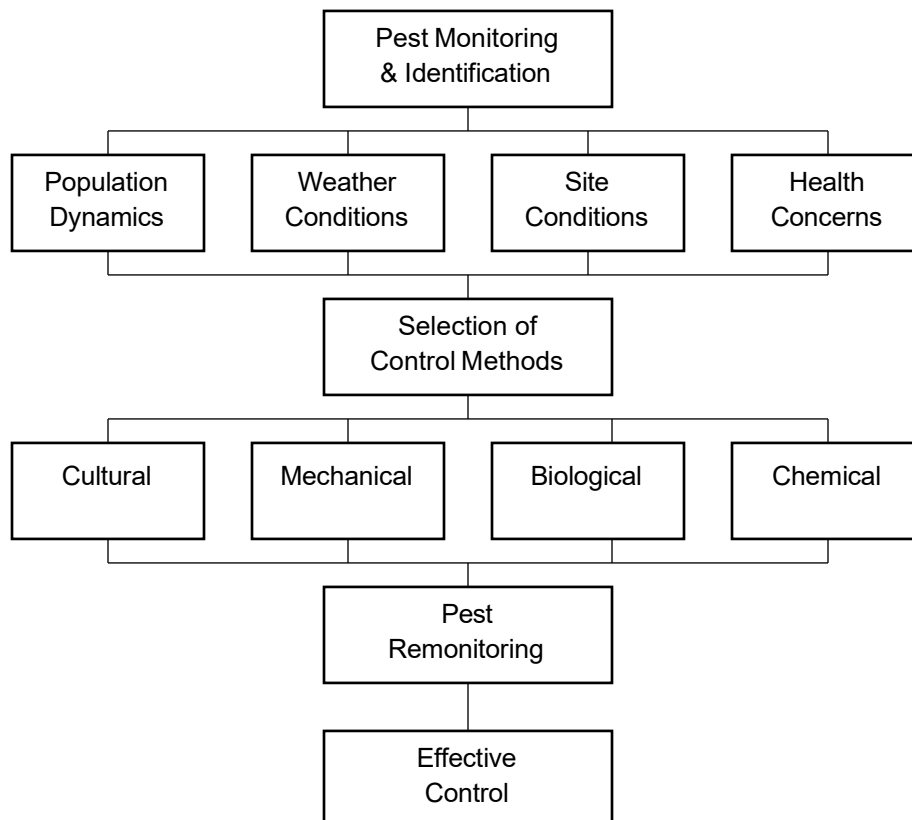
Pest Monitoring & Identification

Population Dynamics

Weather Conditions

Site Conditions

Health Concerns

Selection of Control Methods

Cultural

Mechanical

Biological

Chemical

Pest Remonitoring

Effective Control